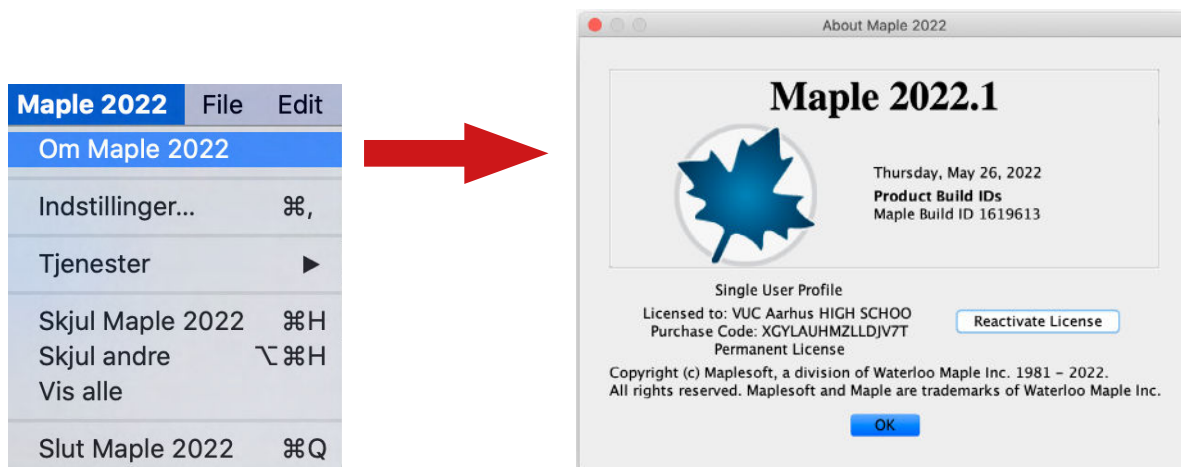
Maple 2022 File Edit
Om Maple 2022
Indstillinger... ⌘,
Tjenester ▶
Skjul Maple 2022 ⌘H
Skjul andre ⌥⌘H
Vis alle
Slut Maple 2022 ⌘Q

About Maple 2022

Maple 2022.1

Thursday, May 26, 2022
Product Build IDs
Maple Build ID 1619613

Single User Profile
Licensed to: VUC Aarhus HIGH SCHOO
Purchase Code: XGYLAUHMZLLDJV7T
Permanent License

Reactivate License

Copyright (c) Maplesoft, a division of Waterloo Maple Inc. 1981 - 2022.
All rights reserved. Maplesoft and Maple are trademarks of Waterloo Maple Inc.

OK